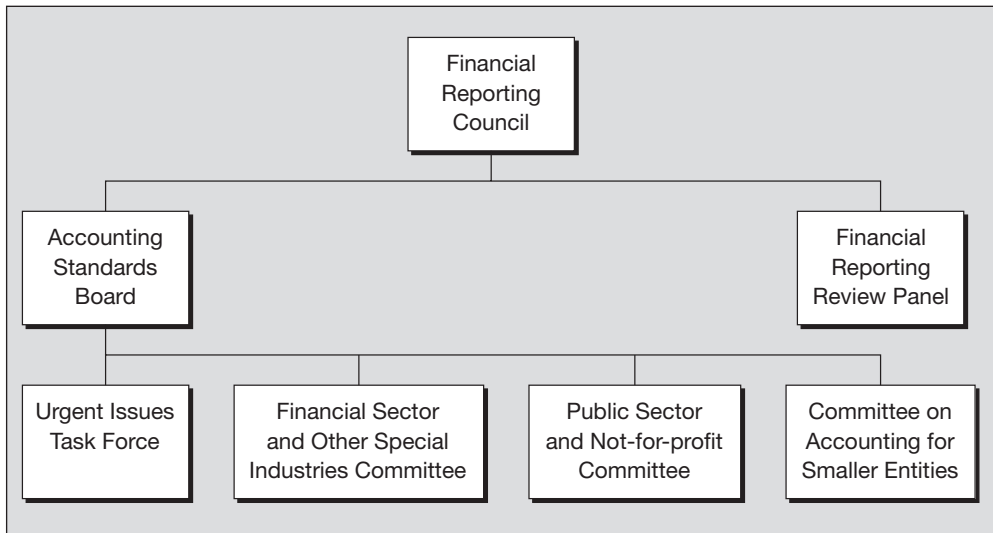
Financial Reporting Council

Accounting Standards Board

Financial Reporting Review Panel

Urgent Issues Task Force

Financial Sector and Other Special Industries Committee

Public Sector and Not-for-profit Committee

Committee on Accounting for Smaller Entities